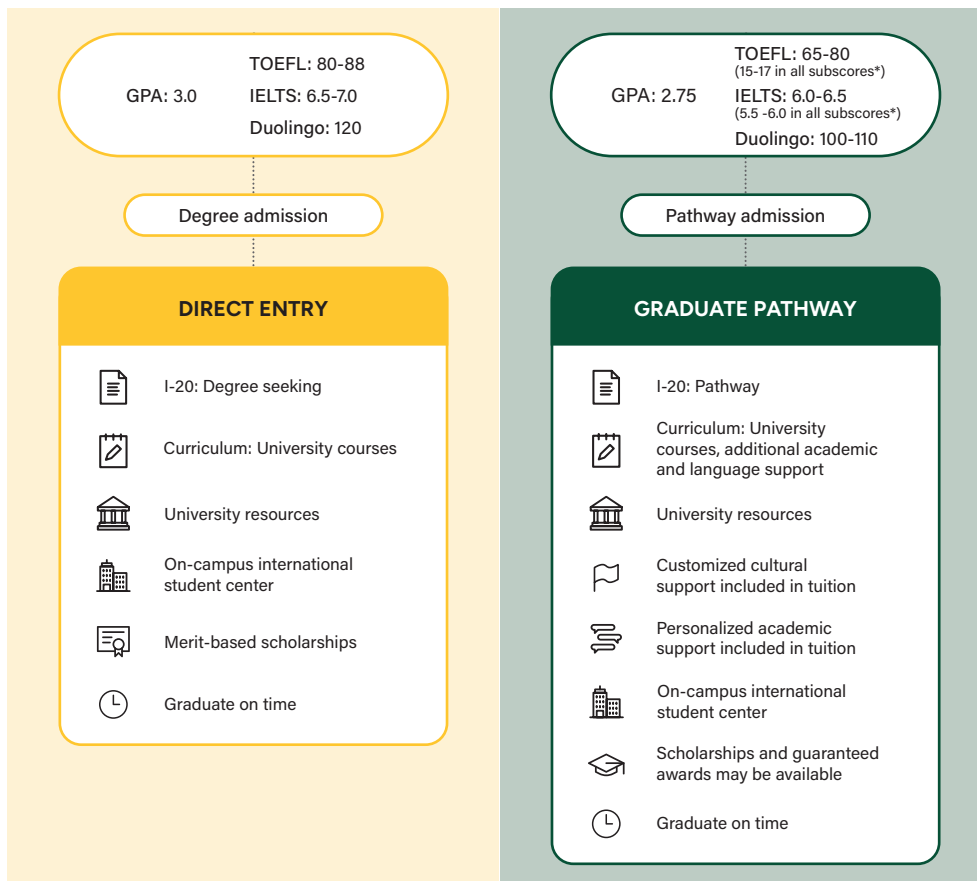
GPA: 3.0

TOEFL: 80-88
IELTS: 6.5-7.0
Duolingo: 120

Degree admission

DIRECT ENTRY

I-20: Degree seeking

Curriculum: University courses

University resources

On-campus international student center

Merit-based scholarships

Graduate on time

GPA: 2.75

TOEFL: 65-80
(15-17 in all subscores*)
IELTS: 6.0-6.5
(5.5 -6.0 in all subscores*)
Duolingo: 100-110

Pathway admission

GRADUATE PATHWAY

I-20: Pathway

Curriculum: University courses, additional academic and language support

University resources

Customized cultural support included in tuition

Personalized academic support included in tuition

On-campus international student center

Scholarships and guaranteed awards may be available

Graduate on time